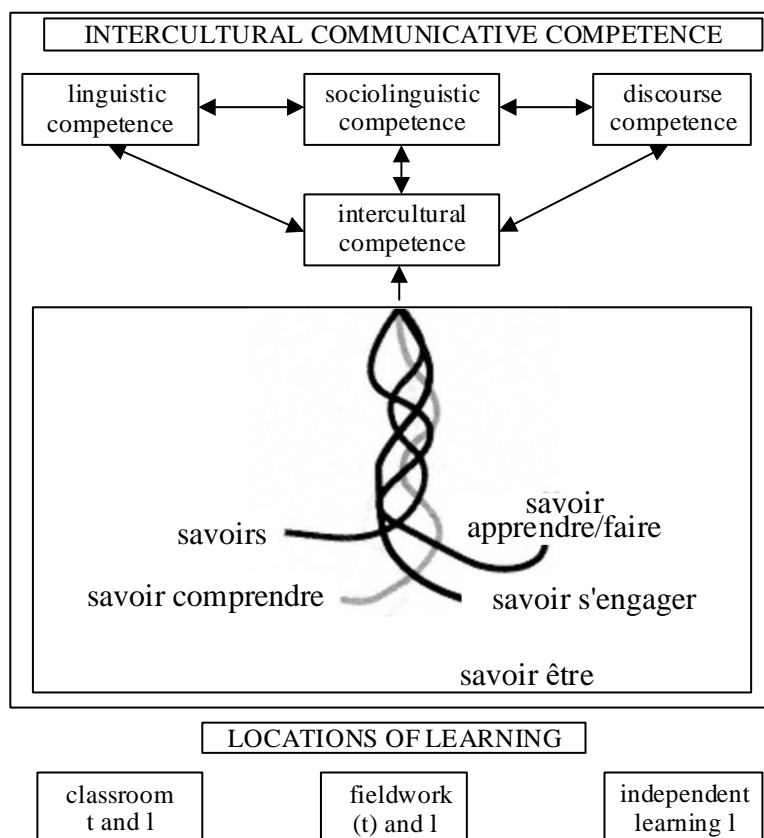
INTERCULTURAL COMMUNICATIVE COMPETENCE

linguistic competence

sociolinguistic competence

discourse competence

intercultural competence

savoirs

savoir apprendre/faire

savoir comprendre

savoir s'engager

savoir être

LOCATIONS OF LEARNING

classroom t and l

fieldwork (t) and l

independent learning l